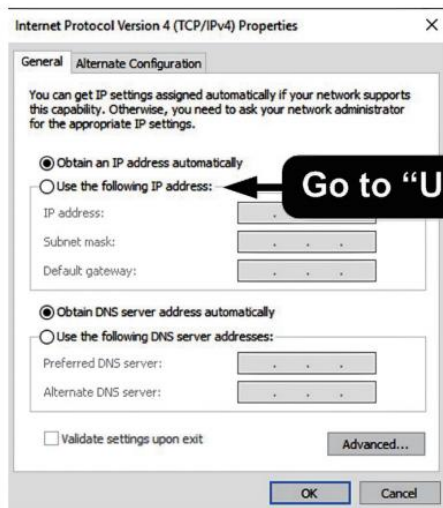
Internet Protocol Version 4 (TCP/IPv4) Properties

×

General | Alternate Configuration

You can get IP settings assigned automatically if your network supports this capability. Otherwise, you need to ask your network administrator for the appropriate IP settings.

Obtain an IP address automatically

Use the following IP address:

Go to "U

IP address:

Subnet mask:

Default gateway:

Obtain DNS server address automatically

Use the following DNS server addresses:

Preferred DNS server:

Alternate DNS server:

Validate settings upon exit

Advanced...

OK

Cancel